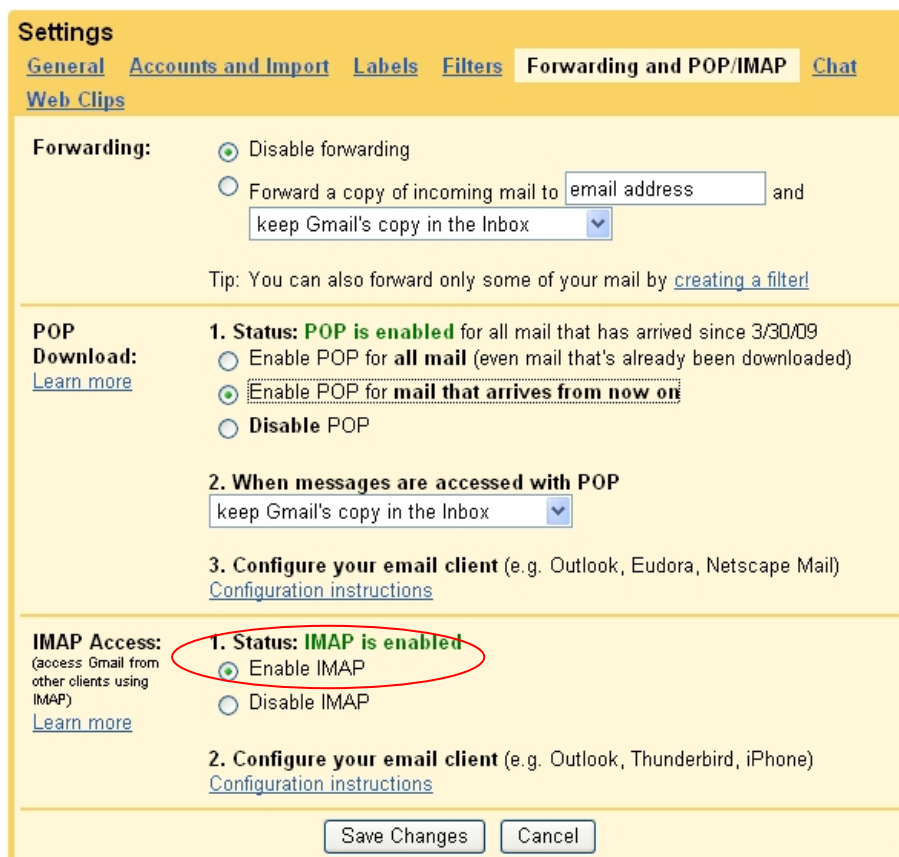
Settings

General Accounts and Import Labels Filters Forwarding and POP/IMAP Chat Web Clips

Forwarding:

Disable forwarding

Forward a copy of incoming mail to email address and keep Gmail's copy in the Inbox

Tip: You can also forward only some of your mail by creating a filter!

POP Download:
Learn more

1. Status: POP is enabled for all mail that has arrived since 3/30/09

Enable POP for all mail (even mail that's already been downloaded)

Enable POP for mail that arrives from now on

Disable POP

2. When messages are accessed with POP

keep Gmail's copy in the Inbox

3. Configure your email client (e.g. Outlook, Eudora, Netscape Mail)

Configuration instructions

IMAP Access:
(access Gmail from other clients using IMAP)
Learn more

1. Status: IMAP is enabled

Enable IMAP

Disable IMAP

2. Configure your email client (e.g. Outlook, Thunderbird, iPhone)

Configuration instructions

Save Changes Cancel